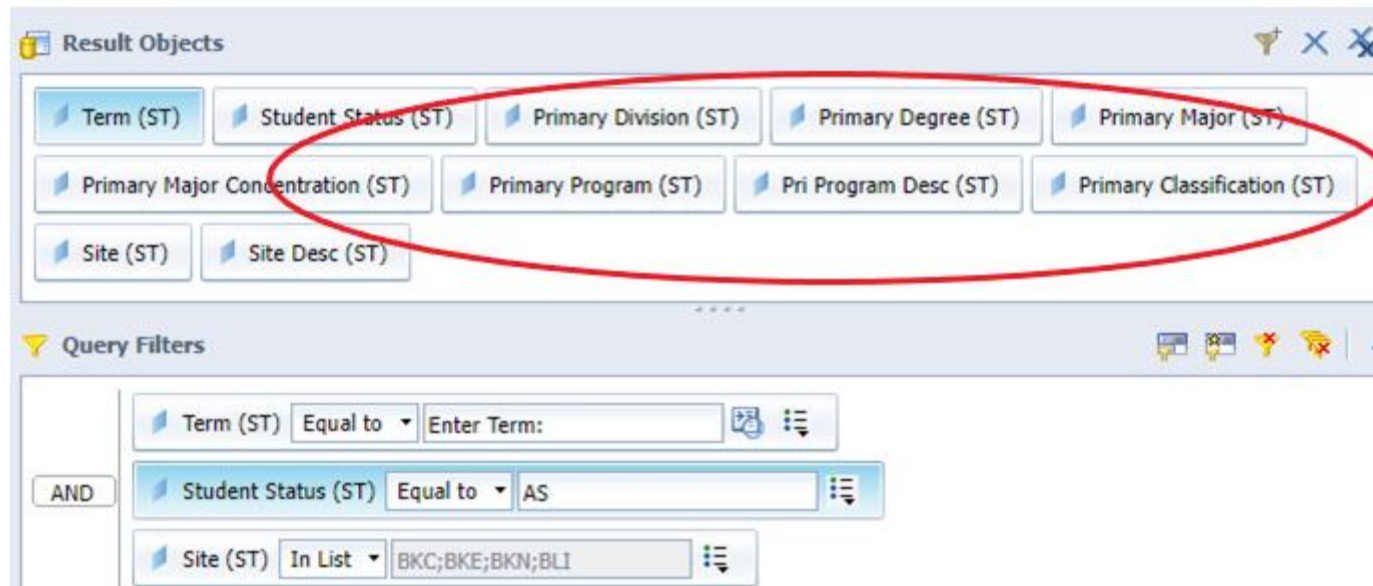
Result Objects

Term (ST)
Student Status (ST)
Primary Division (ST)
Primary Degree (ST)
Primary Major (ST)
Primary Major Concentration (ST)
Primary Program (ST)
Pri Program Desc (ST)
Primary Classification (ST)
Site (ST)
Site Desc (ST)

Query Filters

AND

Term (ST) Equal to Enter Term:
Student Status (ST) Equal to AS
Site (ST) In List BKC;BKE;BKN;BLI